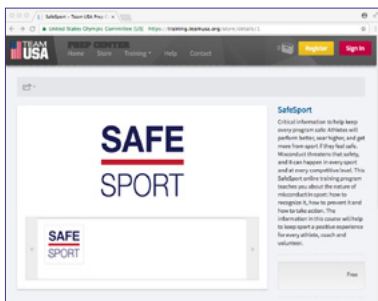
SafeSport – Team USA Pro ×

United States Olympic Committee (US) https://training.teamusa.org/store/details/1

TEAM USA COACH CENTER

Home Store Training Help Contact

Register Sign In

SAFE SPORT

SafeSport

Critical information to help keep every program safe. Athletes will perform better, soar higher, and get more from sport if they feel safe. Misconduct threatens that safety, and it can happen in every sport and at every competitive level. This SafeSport online training program teaches you about the nature of misconduct in sport; how to recognize it, how to prevent it and how to take action. The information in this course will help to keep sport a positive experience for every athlete, coach and volunteer.

SAFE SPORT

Free